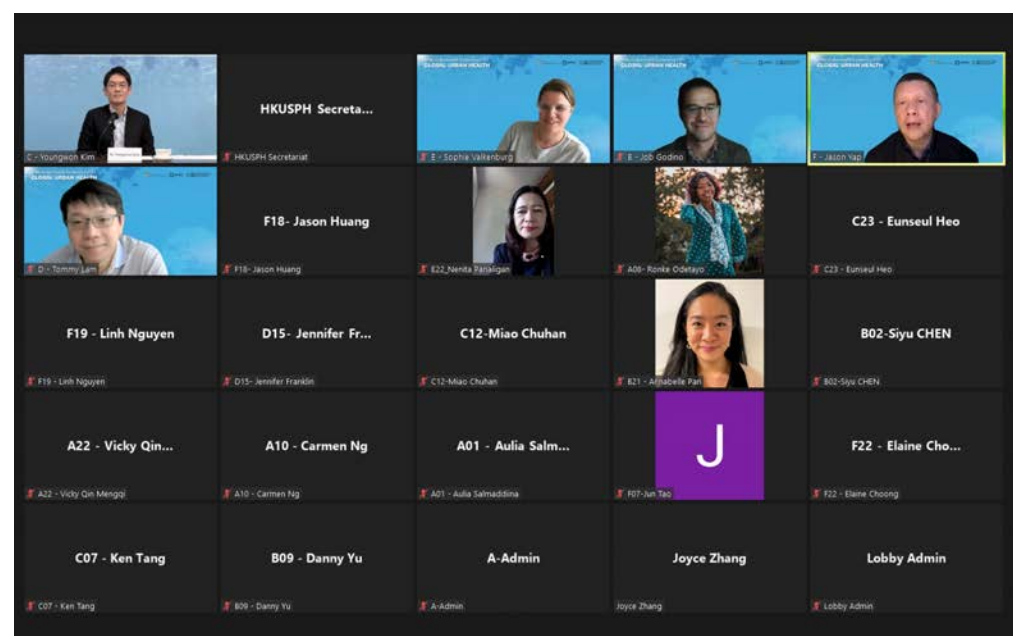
GLOBAL URBAN HEALTH

C - Youngwon Kim

HKUSPH Secreta...

HKUSPH Secretariat

GLOBAL URBAN HEALTH

E - Sophie Valkenburg

GLOBAL URBAN HEALTH

E - Job Godino

GLOBAL URBAN HEALTH

F - Jason Yap

GLOBAL URBAN HEALTH

D - Tommy Lam

F18- Jason Huang

F18- Jason Huang

E22_Nenita Panaligan

A08- Ronke Odetayo

C23 - Eunseul Heo

C23 - Eunseul Heo

F19 - Linh Nguyen

F19 - Linh Nguyen

D15- Jennifer Fr...

D15- Jennifer Franklin

C12-Miao Chuhan

C12-Miao Chuhan

B21 - Annabelle Pan

B02-Siyu CHEN

B02-Siyu CHEN

A22 - Vicky Qin...

A22 - Vicky Qin Mengqi

A10 - Carmen Ng

A10 - Carmen Ng

A01 - Aulia Salm...

A01 - Aulia Salmaddiina

J

F07-Jun Tao

F22 - Elaine Cho...

F22 - Elaine Choong

C07 - Ken Tang

C07 - Ken Tang

B09 - Danny Yu

B09 - Danny Yu

A-Admin

A-Admin

Joyce Zhang

Joyce Zhang

Lobby Admin

Lobby Admin